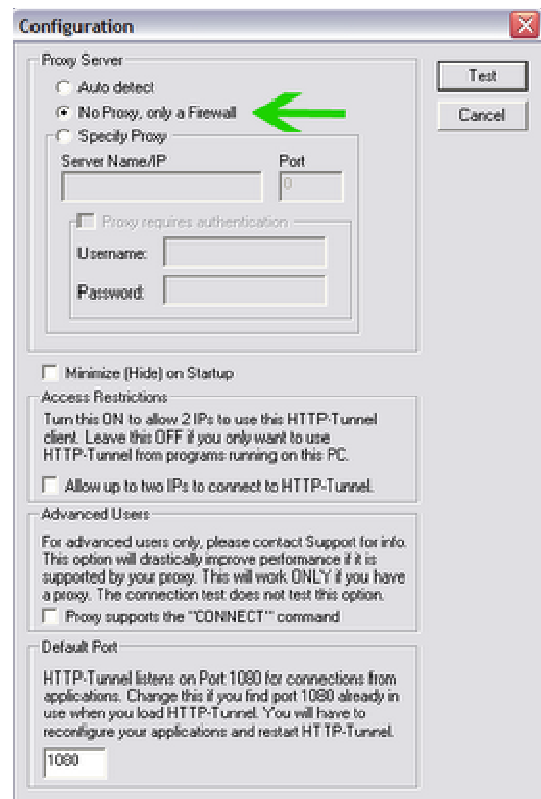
Configuration

Proxy Server

Auto detect

No Proxy, only a Firewall

Specify Proxy

Server Name/IP

Port

0

Proxy requires authentication

Username:

Password:

Test

Cancel

Minimize (Hide) on Startup

Access Restrictions

Turn this ON to allow 2 IPs to use this HTTP-Tunnel client. Leave this OFF if you only want to use HTTP-Tunnel from programs running on this PC.

Allow up to two IPs to connect to HTTP-Tunnel.

Advanced Users

For advanced users only, please contact Support for info. This option will drastically improve performance if it is supported by your proxy. This will work ONLY if you have a proxy. The connection test does not test this option.

Proxy supports the "CONNECT" command

Default Port

HTTP-Tunnel listens on Port:1080 for connections from applications. Change this if you find port 1080 already in use when you load HTTP-Tunnel. You will have to reconfigure your applications and restart HTTP-Tunnel.

1080